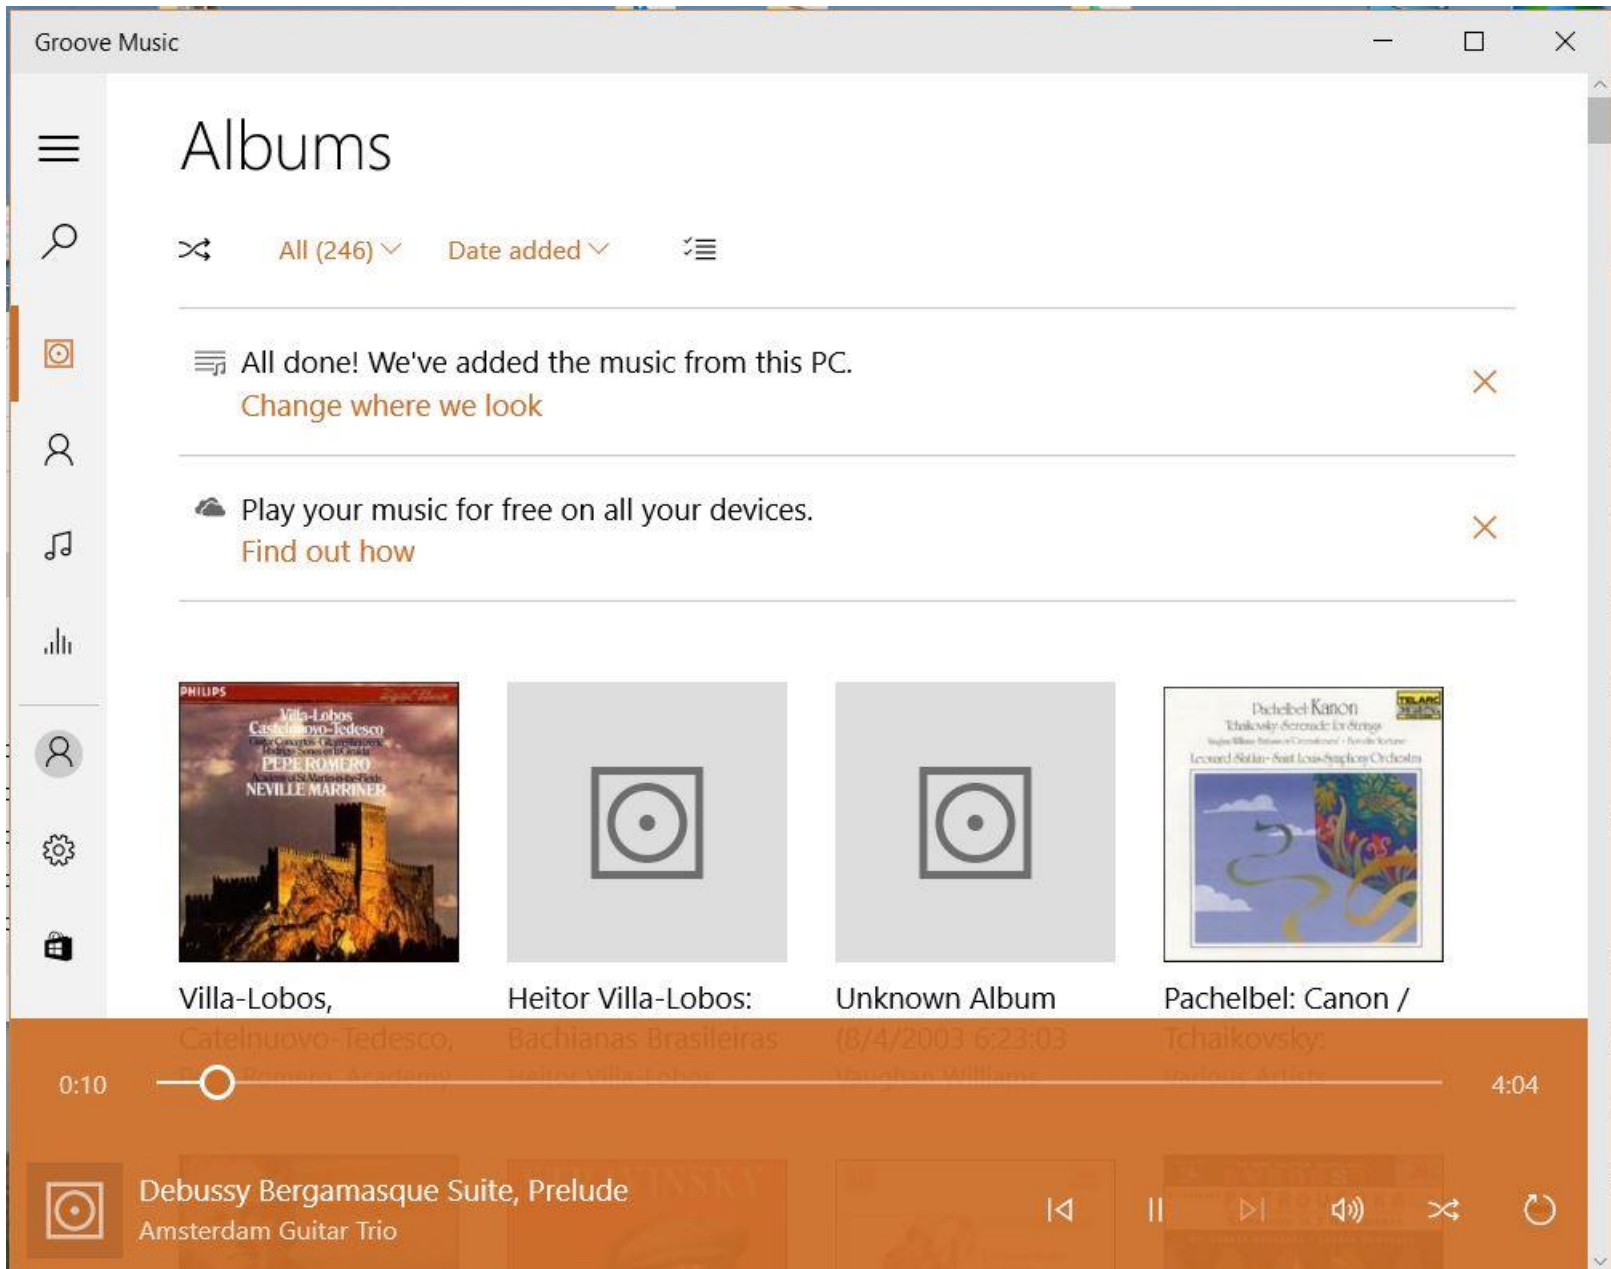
Groove Music

Albums

All (246) Date added

All done! We've added the music from this PC.
Change where we look

Play your music for free on all your devices.
Find out how

PHILIPS
Villa-Lobos
Castelnuovo-Tedesco
PEPE ROMERO
NEVILLE MARRINER

Pachelbel Kanon
TELARC

Villa-Lobos,
Catelnuovo-Tedesco,

Heitor Villa-Lobos:
Bachianas Brasileiras

Unknown Album
(8/4/2003 6:23:03

Pachelbel: Canon /
Tchaikovsky:

0:10

4:04

Debussy Bergamasque Suite, Prelude
Amsterdam Guitar Trio